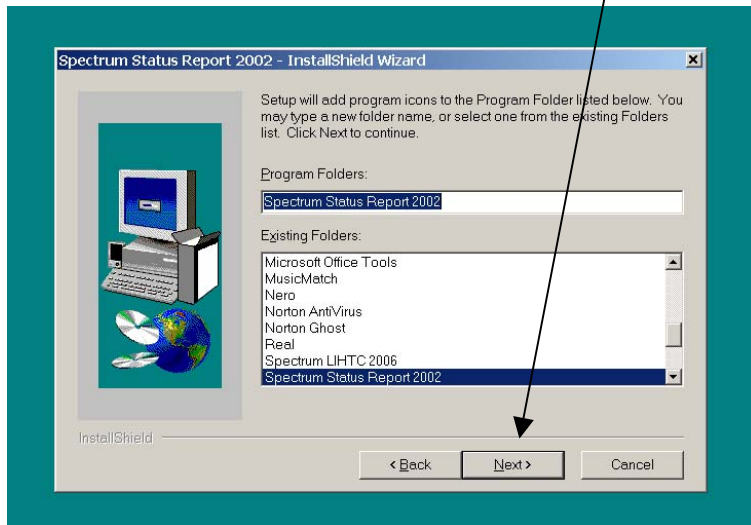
Spectrum Status Report 2002 - InstallShield Wizard

Setup will add program icons to the Program Folder listed below. You may type a new folder name, or select one from the existing Folders list. Click Next to continue.

Program Folders:

Spectrum Status Report 2002

Existing Folders:

Microsoft Office Tools
MusicMatch
Nero
Norton AntiVirus
Norton Ghost
Real
Spectrum LIHTC 2006
Spectrum Status Report 2002

InstallShield

< Back
Next >
Cancel